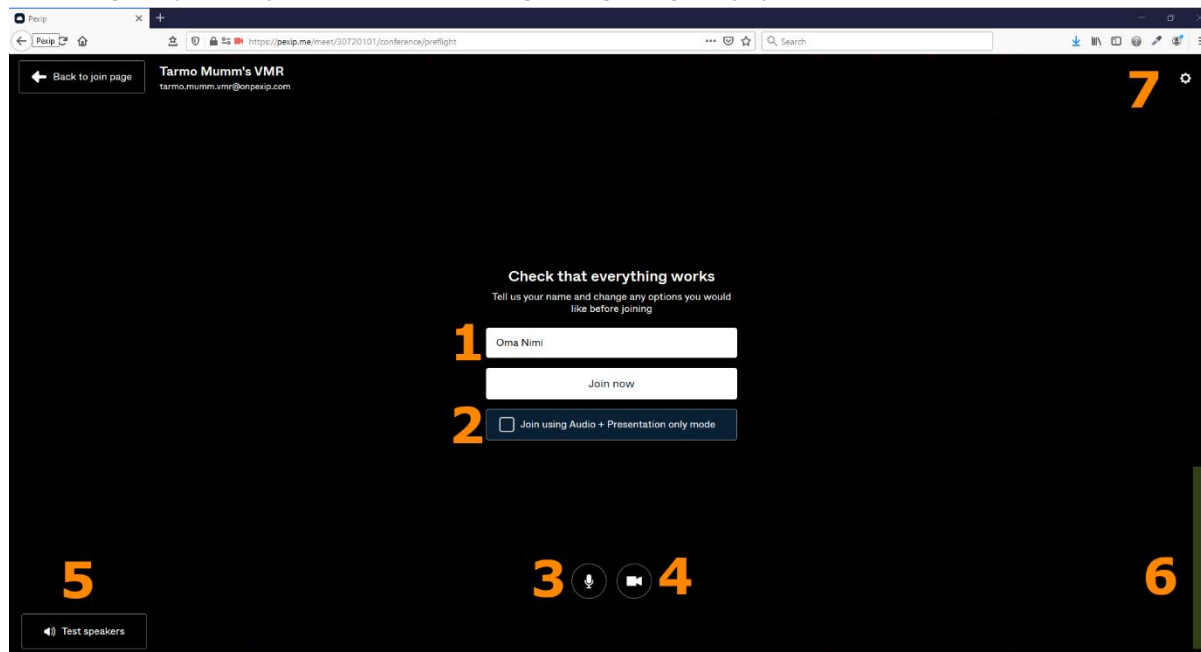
Pexip

Pexip

https://pexip.me/meet/30720101/conference/preflight

Search

Back to join page

Tarmo Mumm's VMR
tarmo.mumm.vmr@onpexip.com

7

Check that everything works

Tell us your name and change any options you would like before joining

1 Oma Nimi

Join now

2 Join using Audio + Presentation only mode

5

3 4

6

Test speakers